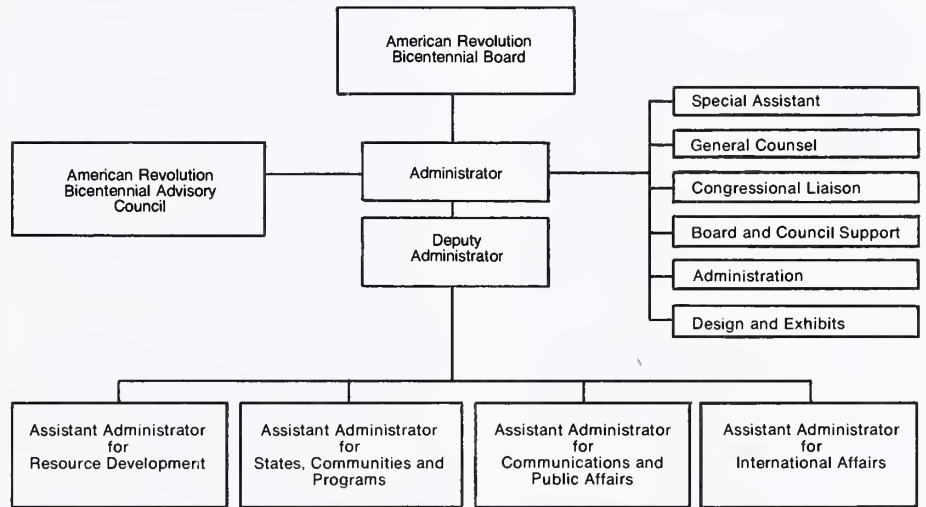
American Revolution Bicentennial Board

American Revolution Bicentennial Advisory Council

Administrator

Deputy Administrator

Special Assistant

General Counsel

Congressional Liaison

Board and Council Support

Administration

Design and Exhibits

Assistant Administrator for Resource Development

Assistant Administrator for States, Communities and Programs

Assistant Administrator for Communications and Public Affairs

Assistant Administrator for International Affairs